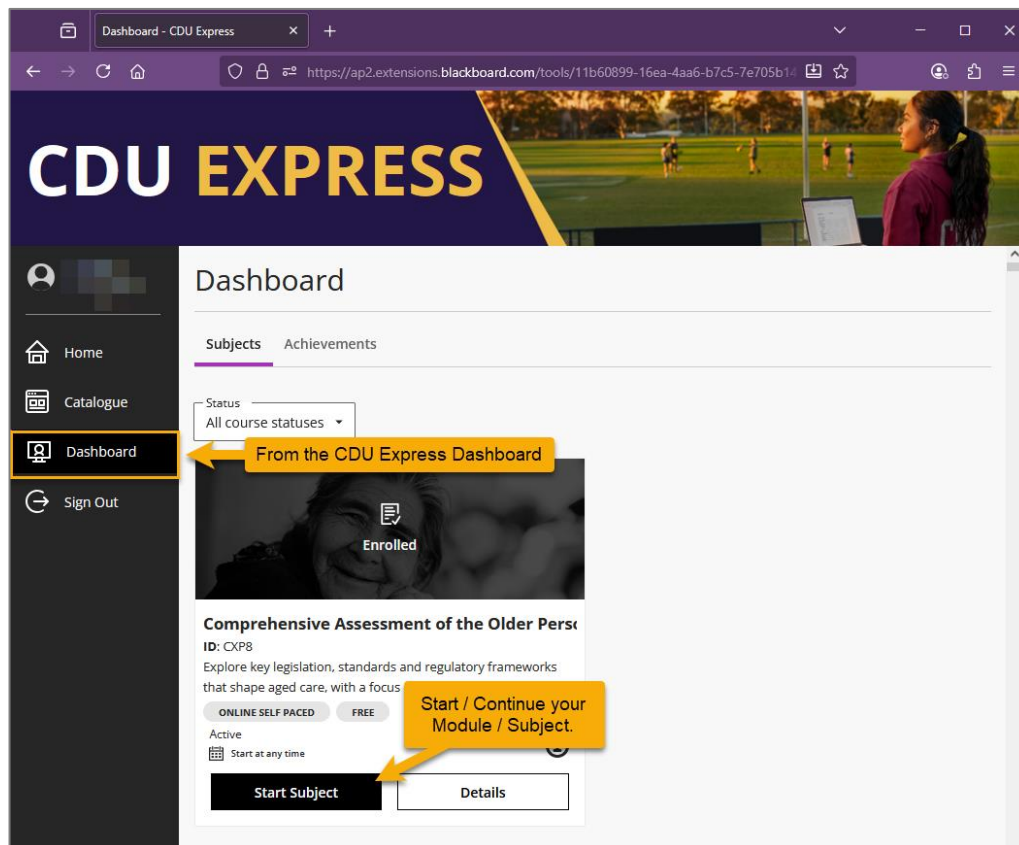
Dashboard - CDU Express

https://ap2.extensions.blackboard.com/tools/11b60899-16ea-4aa6-b7c5-7e705b14

CDU EXPRESS

Home
Catalogue
Dashboard
Sign Out

Dashboard

Subjects Achievements

Status
All course statuses

From the CDU Express Dashboard

Enrolled

Comprehensive Assessment of the Older Pers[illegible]
ID: CXP8
Explore key legislation, standards and regulatory frameworks that shape aged care, with a focus

ONLINE SELF PACED FREE

Active
Start at any time

Start / Continue your Module / Subject.

Start Subject Details